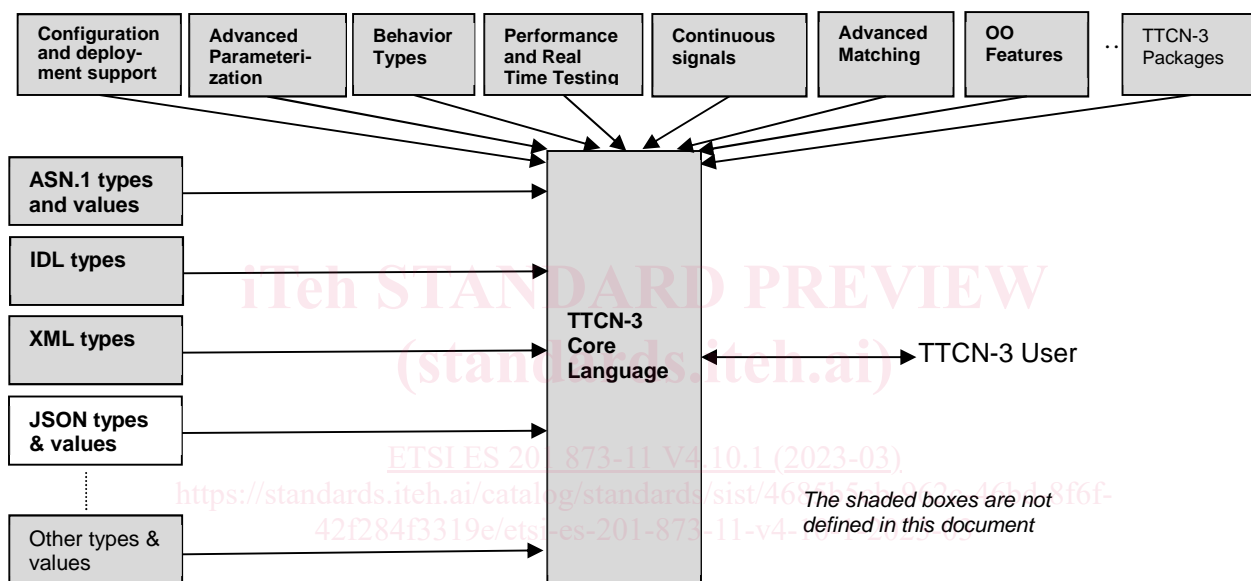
Configuration and deployment support

Advanced Parameterization

Behavior Types

Performance and Real Time Testing

Continuous signals

Advanced Matching

OO Features

..

TTCN-3 Packages

ASN.1 types and values

IDL types

XML types

JSON types & values

Other types & values

TTCN-3 Core Language

TTCN-3 User

The shaded boxes are not defined in this document

iTeh STANDARD PREVIEW
(standards.iteh.ai)
ETSI ES 201 873-11 V4.10.1 (2023-03)
https://standards.iteh.ai/catalog/standards/sist/4685b5eb-962e-46bd-8f6f-42f284f3319e/etsi-es-201-873-11-v4-10-1-2023-03